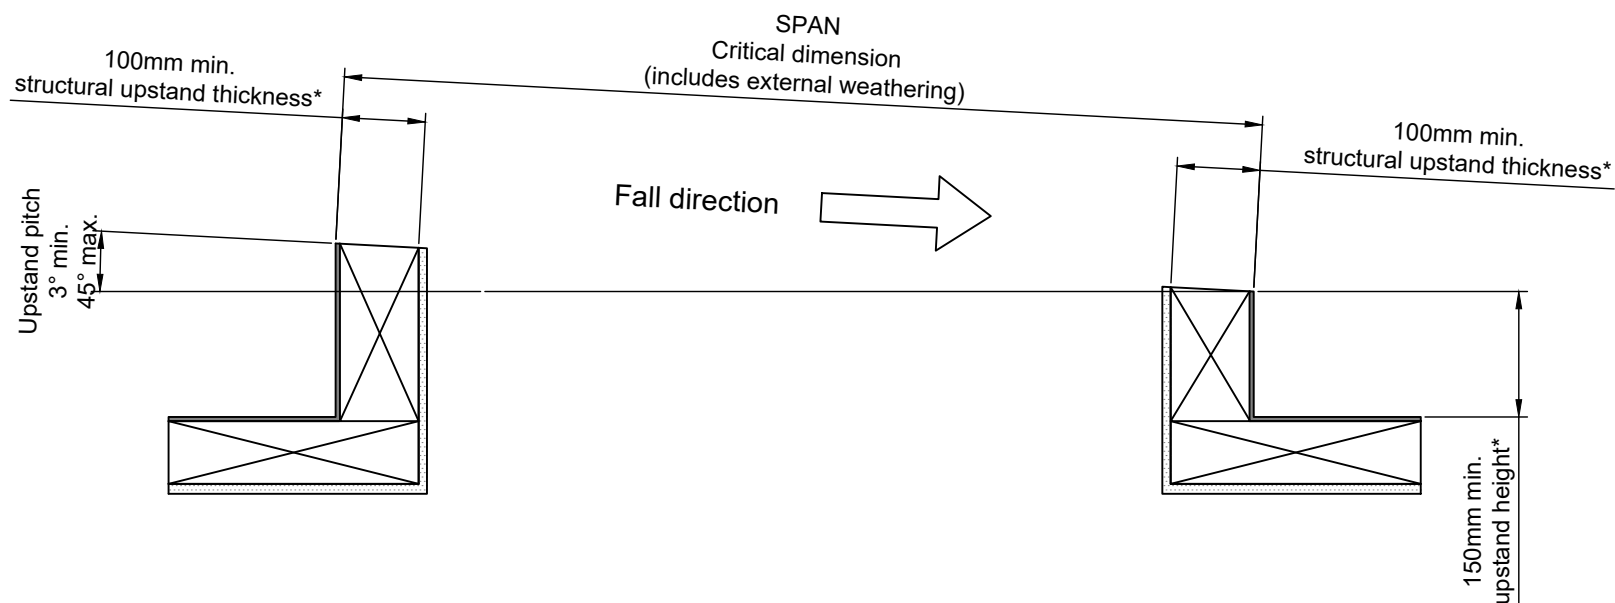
SPAN
Critical dimension
(includes external weathering)

100mm min.
structural upstand thickness*

100mm min.
structural upstand thickness*

Upstand pitch
3° min.
45° max.

Fall direction

150mm min.
upstand height*